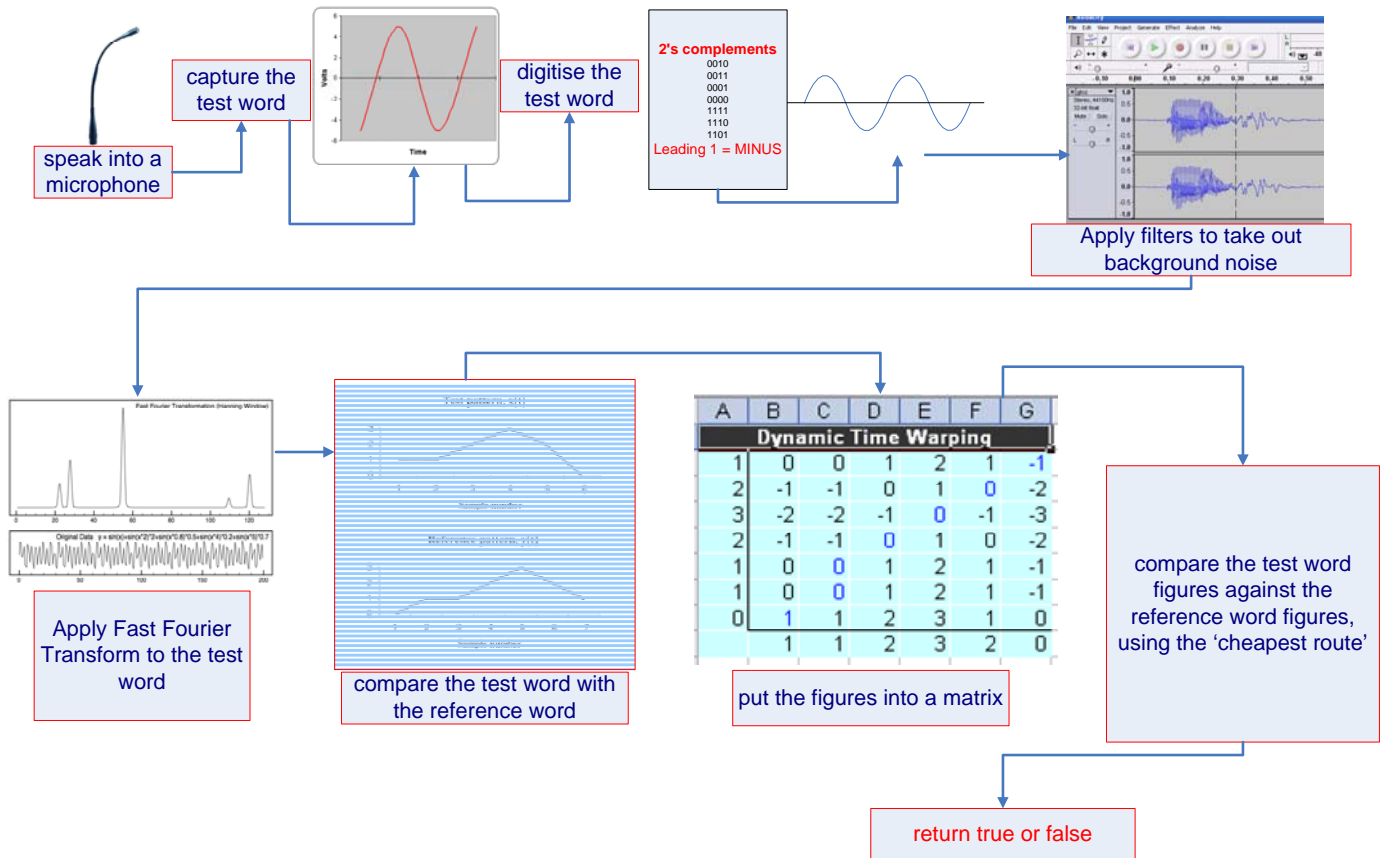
speak into a microphone

capture the test word

Volts

Time

digitise the test word

2's complements
0010
0011
0001
0000
1111
1110
1101
Leading 1 = MINUS

Apply filters to take out background noise

Fast Fourier Transformation (Hanning Window)

Original Data $y = \sin(x)+\sin(x*2)*2+\sin(x*0.8)*0.5+\sin(x*4)*0.2+\sin(x*5)*0.7$

Apply Fast Fourier Transform to the test word

Test pattern, x(i)

sample number

Reference pattern, y(i)

sample number

compare the test word with the reference word

| A | B | C | D | E | F | G |
|---|---|---|---|---|---|---|
| Dynamic Time Warping | | | | | | |
| 1 | 0 | 0 | 1 | 2 | 1 | -1 |
| 2 | -1 | -1 | 0 | 1 | 0 | -2 |
| 3 | -2 | -2 | -1 | 0 | -1 | -3 |
| 2 | -1 | -1 | 0 | 1 | 0 | -2 |
| 1 | 0 | 0 | 1 | 2 | 1 | -1 |
| 1 | 0 | 0 | 1 | 2 | 1 | -1 |
| 0 | 1 | 1 | 2 | 3 | 1 | 0 |
| | 1 | 1 | 2 | 3 | 2 | 0 |

put the figures into a matrix

compare the test word figures against the reference word figures, using the 'cheapest route'

return true or false